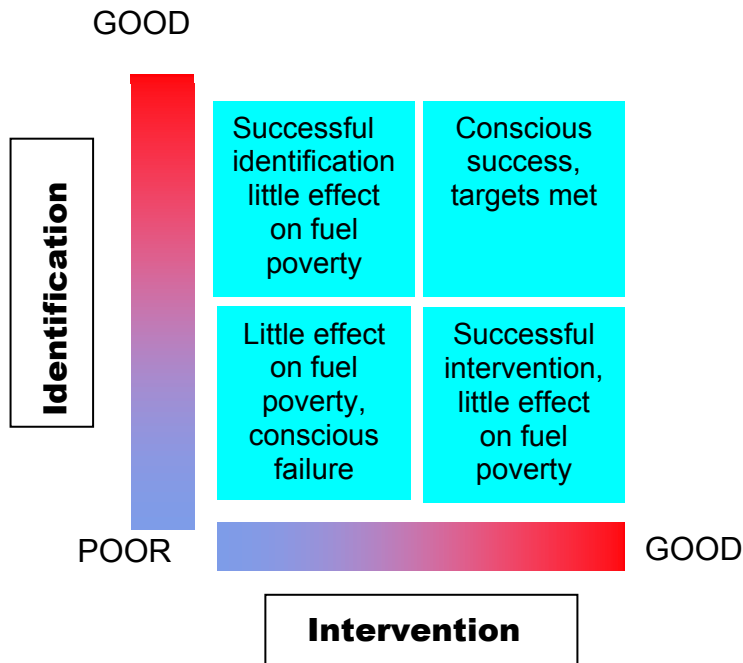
GOOD

Identification

Successful identification little effect on fuel poverty

Conscious success, targets met

Little effect on fuel poverty, conscious failure

Successful intervention, little effect on fuel poverty

POOR

GOOD

Intervention